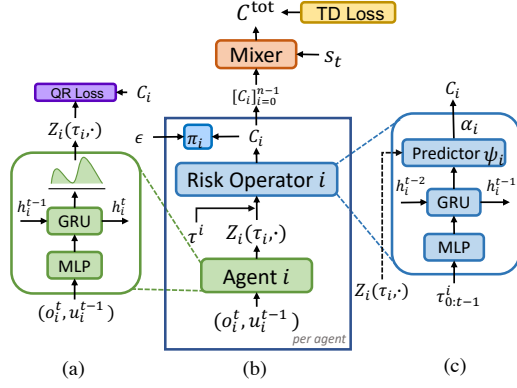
$C^{\text{tot}}$ TD Loss

Mixer $s_t$

QR Loss $C_i$

$[C_i]_{i=0}^{n-1}$

$Z_i(\tau_i,\cdot)$

$\epsilon$ $\pi_i$ $C_i$

$C_i$

$\alpha_i$

Predictor $\psi_i$

Risk Operator $i$

$h_i^{t-1}$ GRU $h_i^t$

$h_i^{t-2}$ GRU $h_i^{t-1}$

$\tau^i$ $Z_i(\tau_i,\cdot)$

MLP

MLP

Agent $i$

$Z_i(\tau_i,\cdot)$

$\tau_{0:t-1}^i$

$(o_i^t,u_i^{t-1})$

$(o_i^t,u_i^{t-1})$

per agent

(a)

(b)

(c)